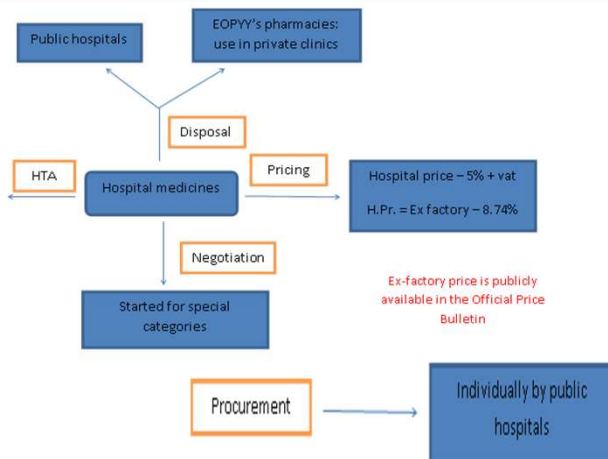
Public hospitals

EOPYY's pharmacies: use in private clinics

Disposal

HTA

Hospital medicines

Pricing

Hospital price – 5% + vat

H.Pr. = Ex factory – 8.74%

Negotiation

Started for special categories

Ex-factory price is publicly available in the Official Price Bulletin

Procurement

Individually by public hospitals